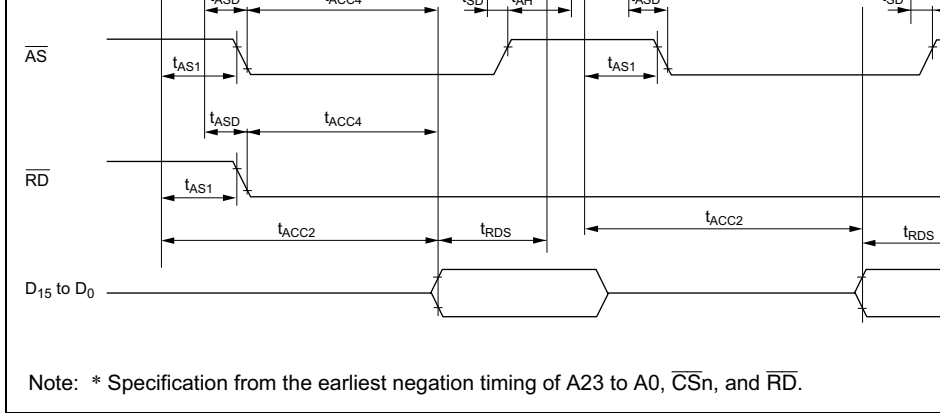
$t_{ASD}$ $t_{ACC4}$ $t_{SD}$ $t_{AH}$ $t_{ASD}$ $t_{SD}$

$\overline{AS}$

$t_{AS1}$ $t_{AS1}$

$t_{ASD}$ $t_{ACC4}$

$\overline{RD}$

$t_{AS1}$

$t_{ACC2}$ $t_{RDS}$ $t_{ACC2}$ $t_{RDS}$

$D_{15}$ to $D_0$

Note: * Specification from the earliest negation timing of A23 to A0, $\overline{CS}$n, and $\overline{RD}$.